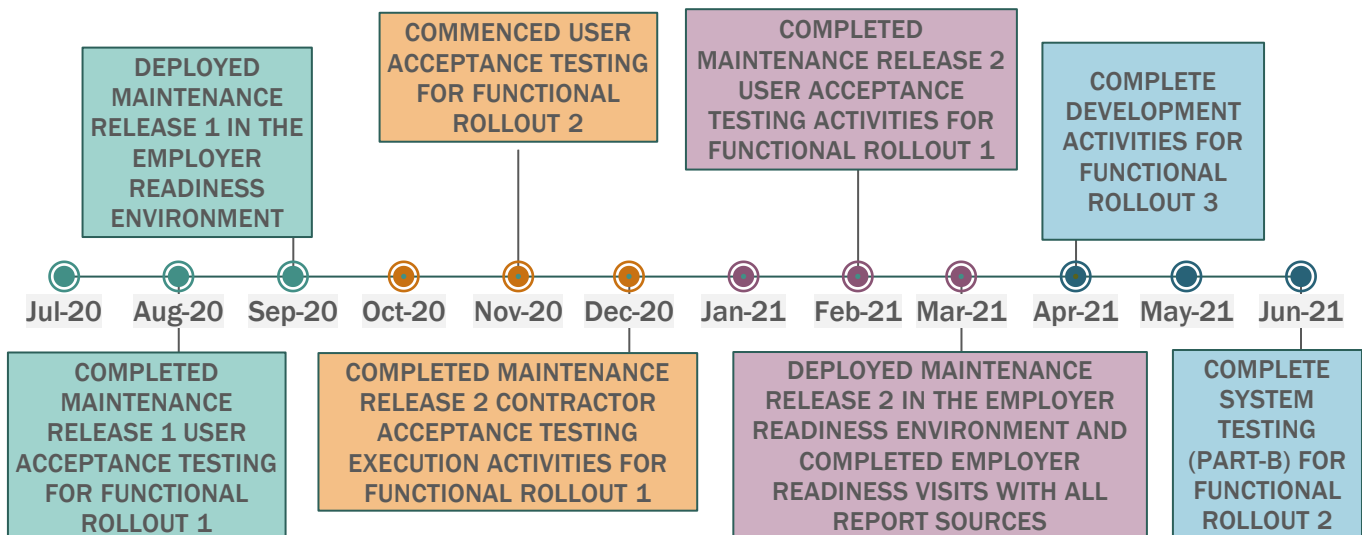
DEPLOYED MAINTENANCE RELEASE 1 IN THE EMPLOYER READINESS ENVIRONMENT

COMMENCED USER ACCEPTANCE TESTING FOR FUNCTIONAL ROLLOUT 2

COMPLETED MAINTENANCE RELEASE 2 USER ACCEPTANCE TESTING ACTIVITIES FOR FUNCTIONAL ROLLOUT 1

COMPLETE DEVELOPMENT ACTIVITIES FOR FUNCTIONAL ROLLOUT 3

Jul-20 Aug-20 Sep-20 Oct-20 Nov-20 Dec-20 Jan-21 Feb-21 Mar-21 Apr-21 May-21 Jun-21

COMPLETED MAINTENANCE RELEASE 1 USER ACCEPTANCE TESTING FOR FUNCTIONAL ROLLOUT 1

COMPLETED MAINTENANCE RELEASE 2 CONTRACTOR ACCEPTANCE TESTING EXECUTION ACTIVITIES FOR FUNCTIONAL ROLLOUT 1

DEPLOYED MAINTENANCE RELEASE 2 IN THE EMPLOYER READINESS ENVIRONMENT AND COMPLETED EMPLOYER READINESS VISITS WITH ALL REPORT SOURCES

COMPLETE SYSTEM TESTING (PART-B) FOR FUNCTIONAL ROLLOUT 2